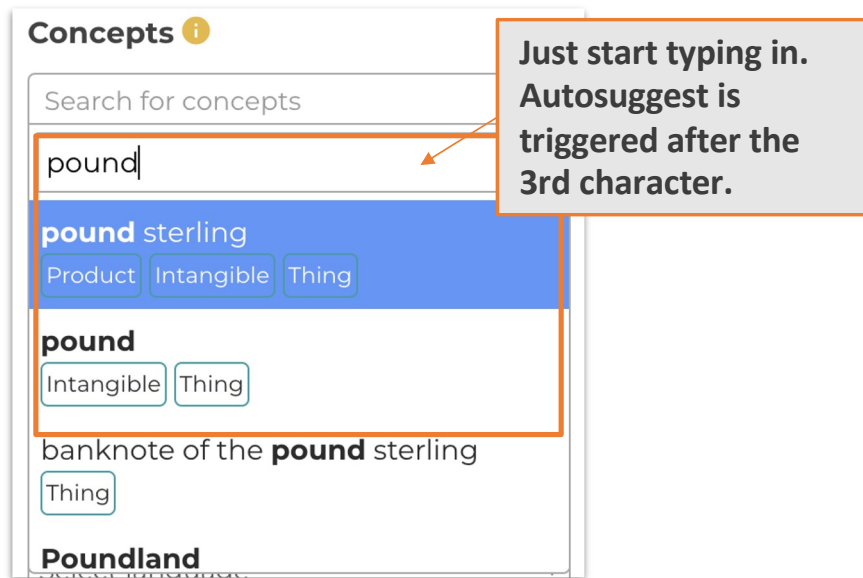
Concepts

Search for concepts

pound

Just start typing in. Autosuggest is triggered after the 3rd character.

**pound** sterling
Product Intangible Thing

**pound**
Intangible Thing

banknote of the **pound** sterling
Thing

**Poundland**